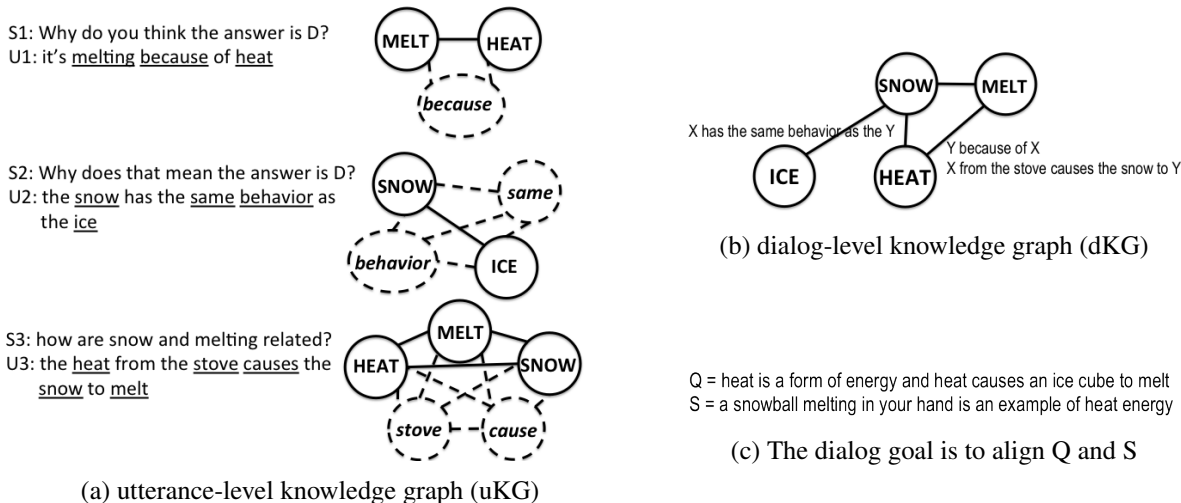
S1: Why do you think the answer is D?
U1: it's melting because of heat

MELT
HEAT
because

S2: Why does that mean the answer is D?
U2: the snow has the same behavior as the ice

SNOW
same
behavior
ICE

S3: how are snow and melting related?
U3: the heat from the stove causes the snow to melt

MELT
HEAT
SNOW
stove
cause

(a) utterance-level knowledge graph (uKG)

SNOW
MELT
X has the same behavior as the Y
Y because of X
X from the stove causes the snow to Y
ICE
HEAT

(b) dialog-level knowledge graph (dKG)

Q = heat is a form of energy and heat causes an ice cube to melt
S = a snowball melting in your hand is an example of heat energy

(c) The dialog goal is to align Q and S